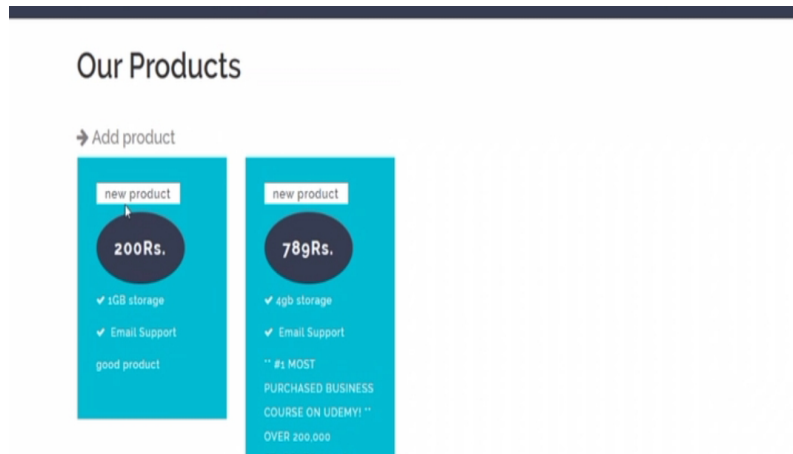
Our Products

→ Add product

new product

200Rs.

✔ 1GB storage

✔ Email Support

good product

new product

789Rs.

✔ 4gb storage

✔ Email Support

** #1 MOST PURCHASED BUSINESS COURSE ON UDEMY! ** OVER 200,000